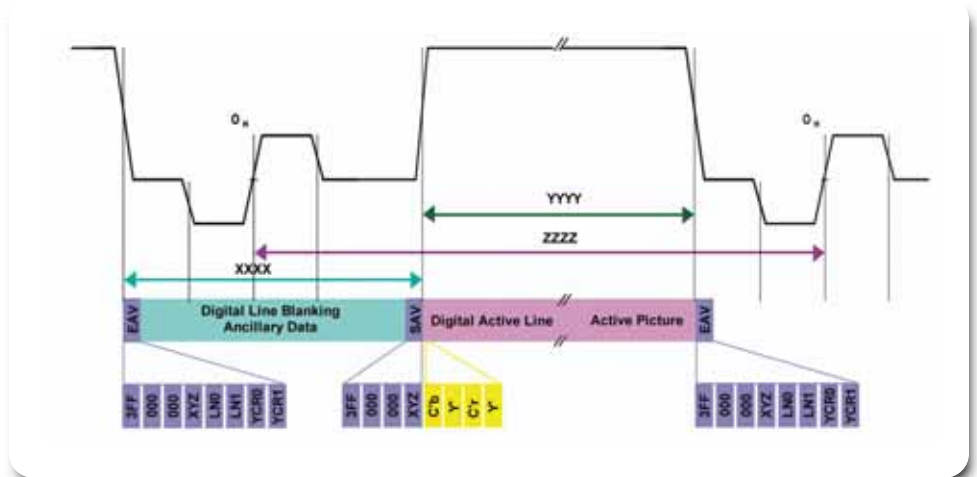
$0_H$

$0_H$

YYYY

ZZZZ

XXXX

EAV

Digital Line Blanking Ancillary Data

SAV

Digital Active Line

Active Picture

EAV

3FF 000 000 XYZ LN0 LN1 YCR0 YCR1

3FF 000 000 XYZ

C'b Y' C'r Y'

3FF 000 000 XYZ LN0 LN1 YCR0 YCR1